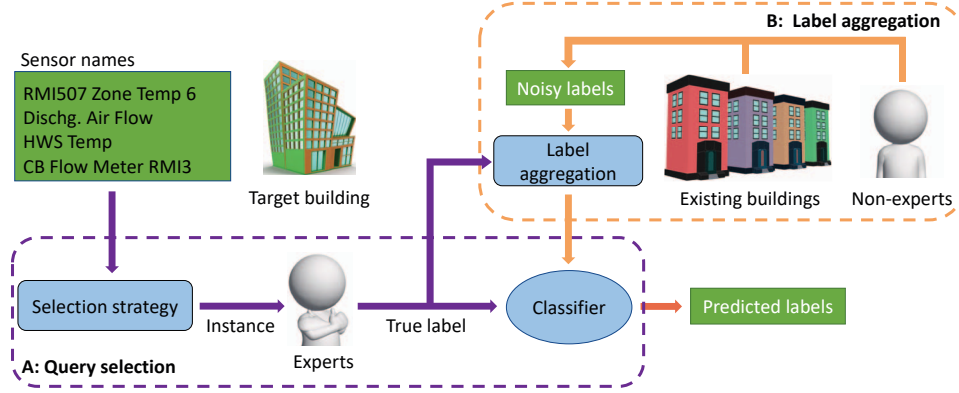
B: Label aggregation

Sensor names

RMI507 Zone Temp 6
Dischg. Air Flow
HWS Temp
CB Flow Meter RMI3

Target building

Noisy labels

Label aggregation

Existing buildings

Non-experts

Selection strategy

Instance

Experts

True label

Classifier

Predicted labels

A: Query selection